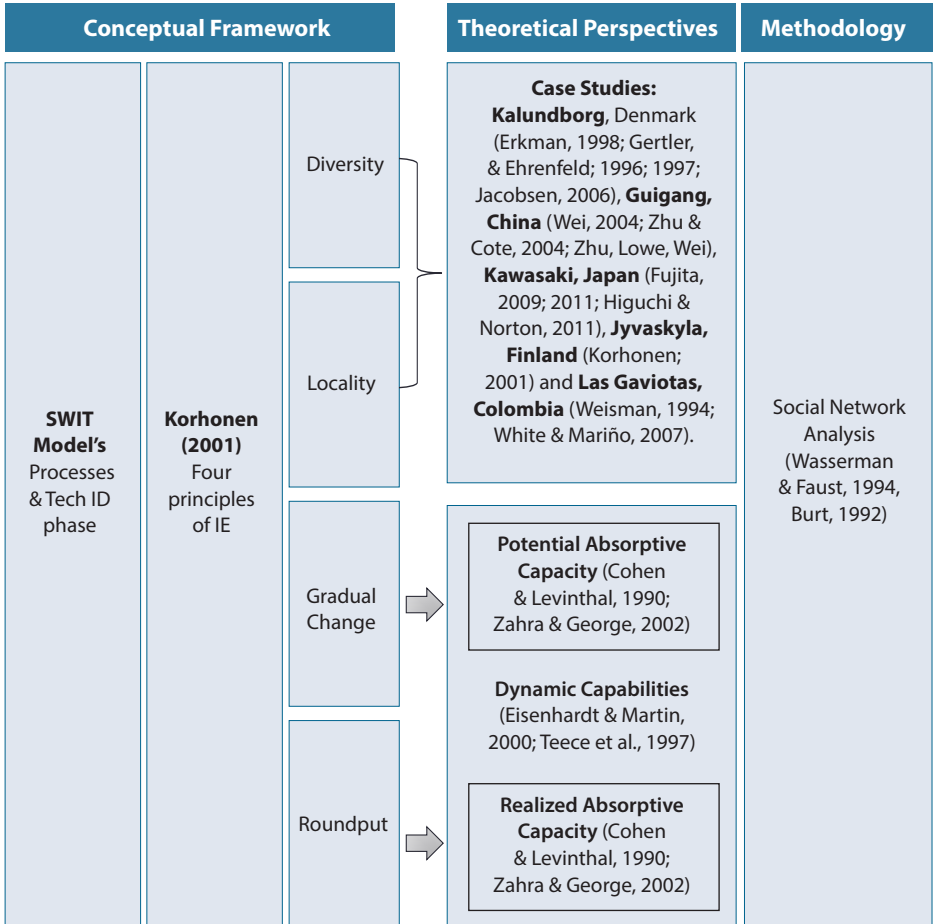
| Conceptual Framework | | | Theoretical Perspectives | Methodology |
|---|---|---|---|---|
| SWIT Model's Processes & Tech ID phase | Korhonen (2001) Four principles of IE | Diversity | Case Studies: Kalundborg, Denmark (Erkman, 1998; Gertler, & Ehrenfeld; 1996; 1997; Jacobsen, 2006), Guigang, China (Wei, 2004; Zhu & Cote, 2004; Zhu, Lowe, Wei), Kawasaki, Japan (Fujita, 2009; 2011; Higuchi & Norton, 2011), Jyvaskyla, Finland (Korhonen; 2001) and Las Gaviotas, Colombia (Weisman, 1994; White & Mariño, 2007). | Social Network Analysis (Wasserman & Faust, 1994, Burt, 1992) |
| | | Locality | | |
| | | Gradual Change | Potential Absorptive Capacity (Cohen & Levinthal, 1990; Zahra & George, 2002) | |
| | | | Dynamic Capabilities (Eisenhardt & Martin, 2000; Teece et al., 1997) | |
| | | Roundput | Realized Absorptive Capacity (Cohen & Levinthal, 1990; Zahra & George, 2002) | |